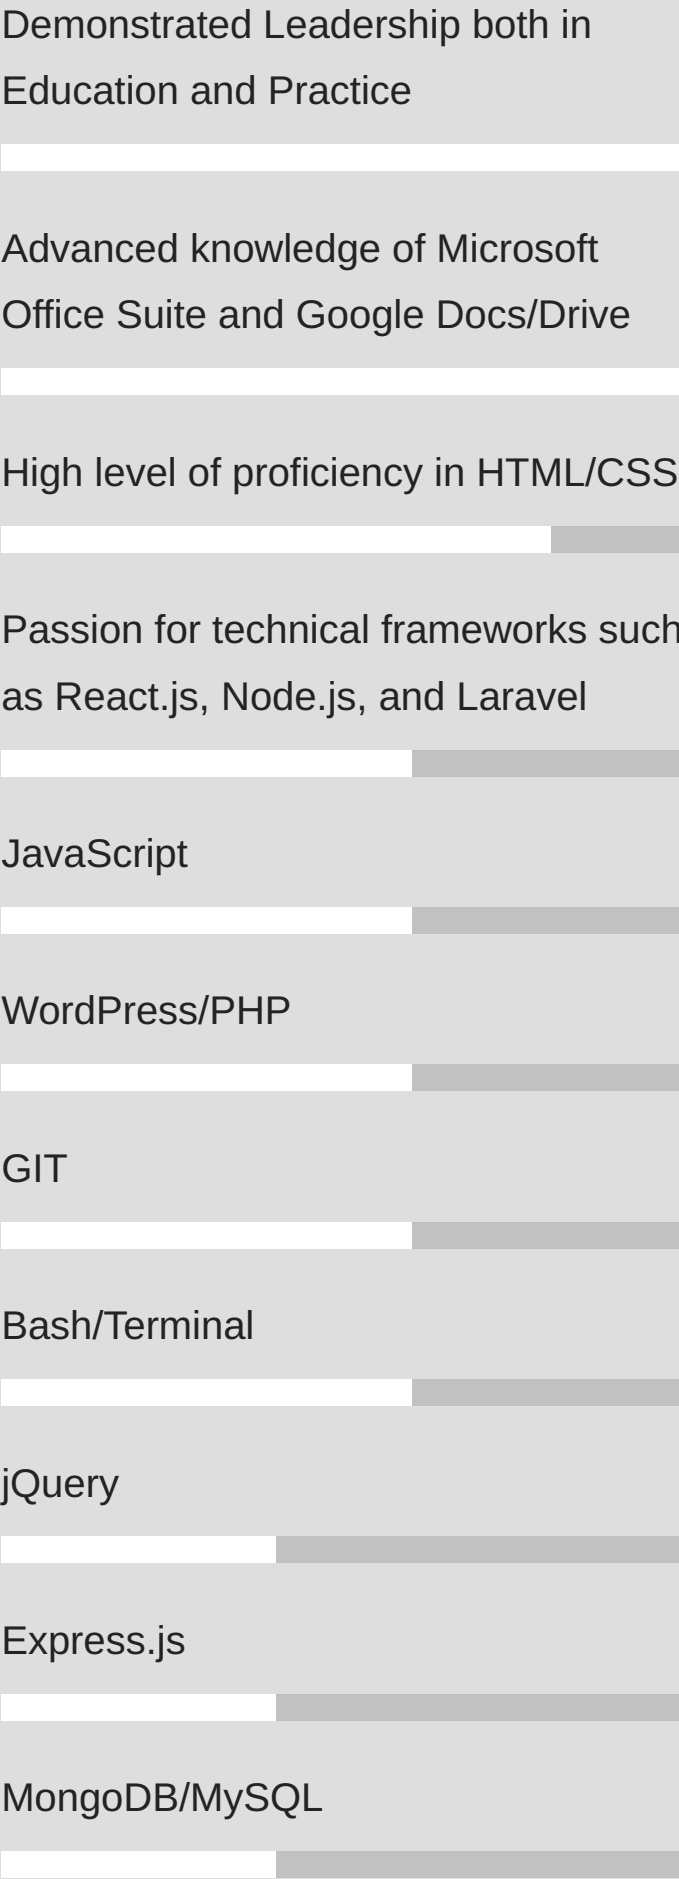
Demonstrated Leadership both in Education and Practice

Advanced knowledge of Microsoft Office Suite and Google Docs/Drive

High level of proficiency in HTML/CSS

Passion for technical frameworks such as React.js, Node.js, and Laravel

JavaScript

WordPress/PHP

GIT

Bash/Terminal

jQuery

Express.js

MongoDB/MySQL